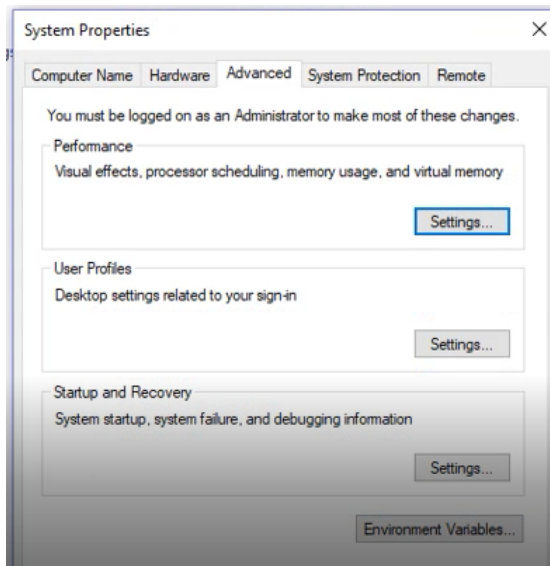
System Properties

×

Computer Name Hardware Advanced System Protection Remote

You must be logged on as an Administrator to make most of these changes.

Performance

Visual effects, processor scheduling, memory usage, and virtual memory

Settings...

User Profiles

Desktop settings related to your sign-in

Settings...

Startup and Recovery

System startup, system failure, and debugging information

Settings...

Environment Variables...